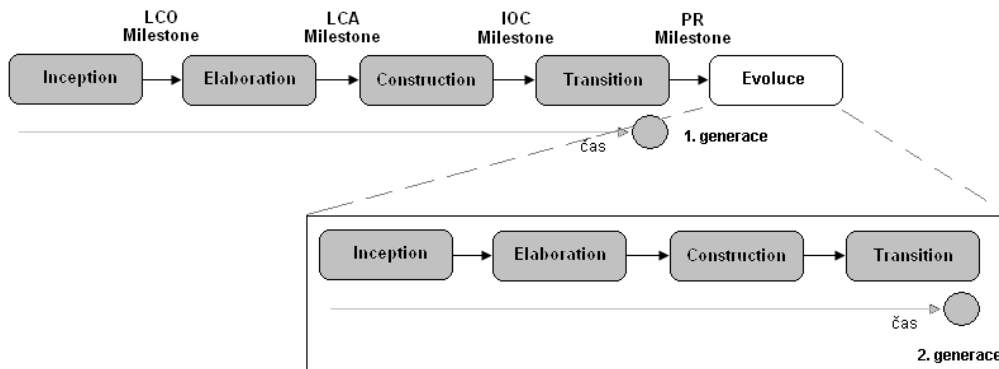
LCO Milestone

LCA Milestone

IOC Milestone

PR Milestone

Inception

Elaboration

Construction

Transition

Evoluce

čas

1. generace

Inception

Elaboration

Construction

Transition

čas

2. generace